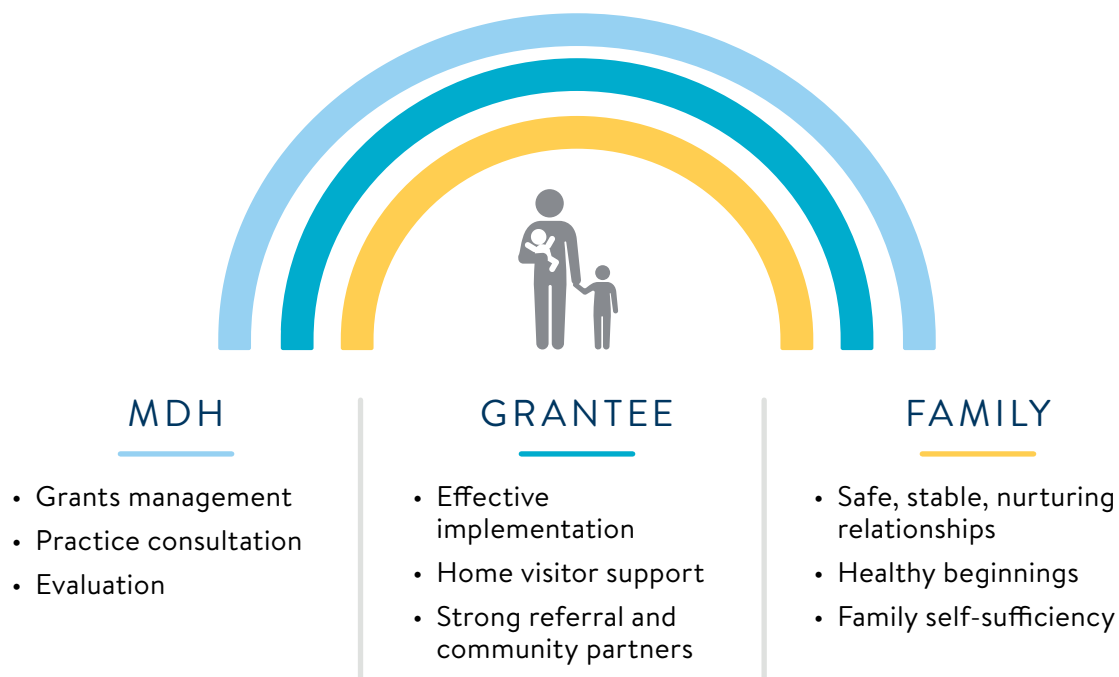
MDH

- Grants management
- Practice consultation
- Evaluation

GRANTEE

- Effective implementation
- Home visitor support
- Strong referral and community partners

FAMILY

- Safe, stable, nurturing relationships
- Healthy beginnings
- Family self-sufficiency